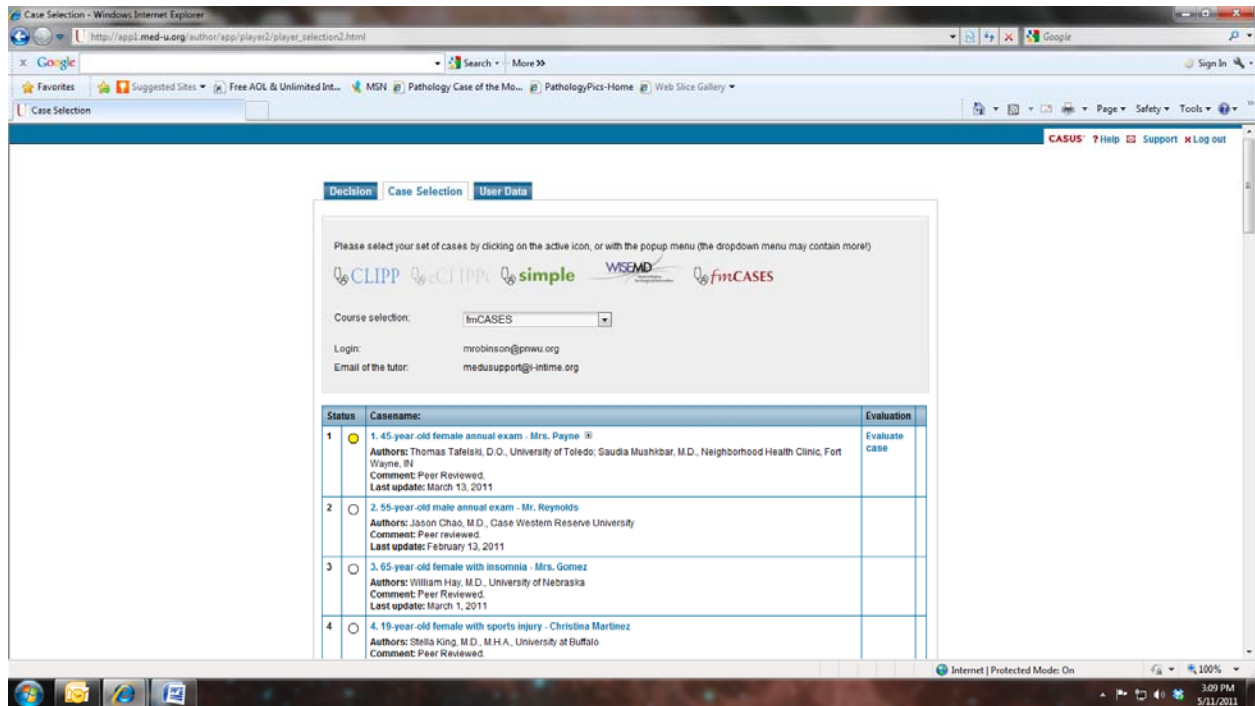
Case Selection - Windows Internet Explorer

http://app1.med-u.org/author/app/player2/player_selection2.html

Google

x Google

Search · More »

Sign In

Favorites

Suggested Sites ▾ Free AOL & Unlimited Int... MSN Pathology Case of the Mo... PathologyPics-Home Web Slice Gallery ▾

Case Selection

Page ▾ Safety ▾ Tools ▾

CASUS ?Help Support ×Log out

Decision | Case Selection | User Data

Please select your set of cases by clicking on the active icon, or with the popup menu (the dropdown menu may contain more!)

CLIPP eCLIPP simple WISEMD fmCASES

Course selection: fmCASES

Login: mrobinson@pnwu.org

Email of the tutor: medusupport@i-intime.org

| Status | | Casename: | Evaluation |
|---|---|---|---|
| 1 | | 1. 45-year-old female annual exam - Mrs. Payne<br>Authors: Thomas Tafelski, D.O., University of Toledo; Saudia Mushkbar, M.D., Neighborhood Health Clinic, Fort Wayne, IN<br>Comment: Peer Reviewed.<br>Last update: March 13, 2011 | Evaluate case |
| 2 | | 2. 55-year-old male annual exam - Mr. Reynolds<br>Authors: Jason Chao, M.D., Case Western Reserve University<br>Comment: Peer reviewed.<br>Last update: February 13, 2011 | |
| 3 | | 3. 65-year-old female with insomnia - Mrs. Gomez<br>Authors: William Hay, M.D., University of Nebraska<br>Comment: Peer Reviewed.<br>Last update: March 1, 2011 | |
| 4 | | 4. 19-year-old female with sports injury - Christina Martinez<br>Authors: Stella King, M.D., M.H.A., University at Buffalo<br>Comment: Peer Reviewed. | |

Internet | Protected Mode: On

100%

3:09 PM
5/11/2011